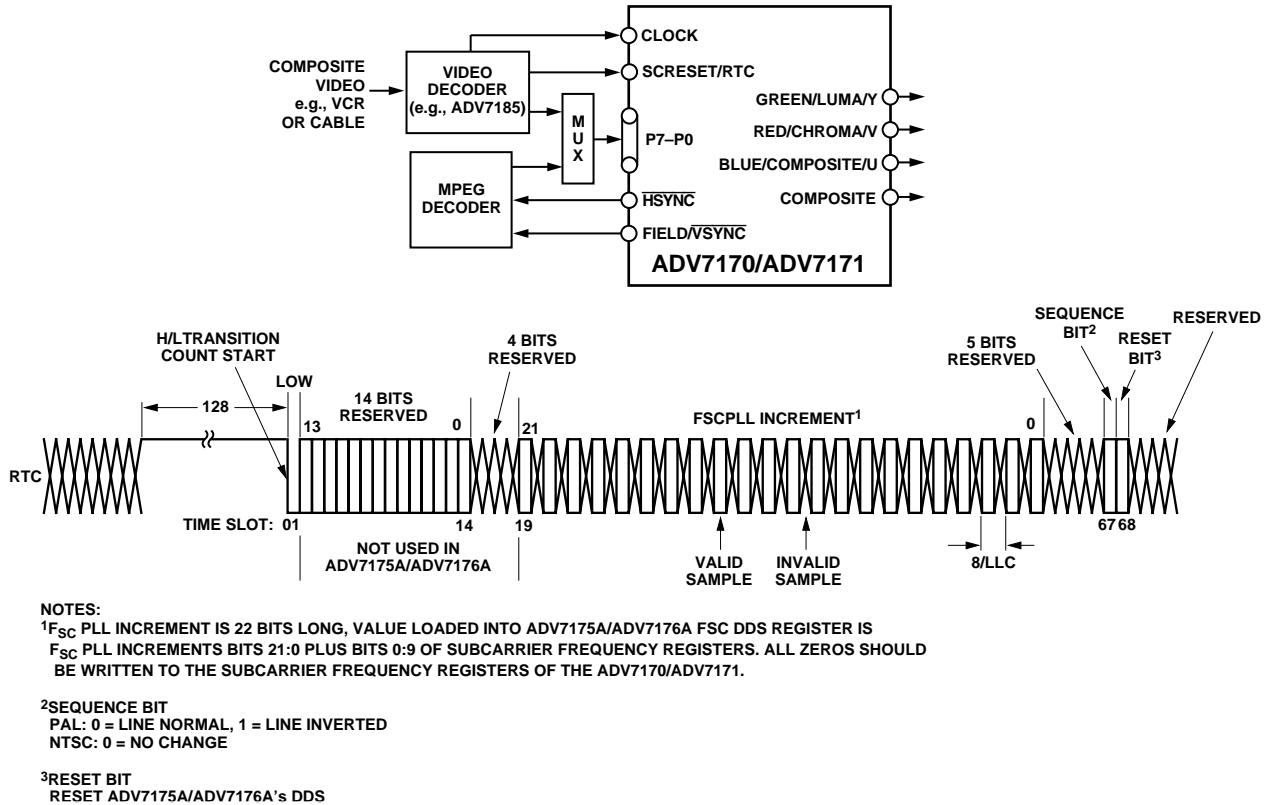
COMPOSITE VIDEO e.g., VCR OR CABLE

VIDEO DECODER (e.g., ADV7185)

M U X

MPEG DECODER

CLOCK

SCRESET/RTC

P7–P0

$\overline{HSYNC}$

FIELD/$\overline{VSYNC}$

GREEN/LUMA/Y

RED/CHROMA/V

BLUE/COMPOSITE/U

COMPOSITE

ADV7170/ADV7171

H/LTRANSITION COUNT START

128

LOW

13

14 BITS RESERVED

0

4 BITS RESERVED

21

FSCPLL INCREMENT$^1$

0

5 BITS RESERVED

SEQUENCE BIT$^2$

RESET BIT$^3$

RESERVED

RTC

TIME SLOT: 01

14

19

NOT USED IN ADV7175A/ADV7176A

VALID SAMPLE

INVALID SAMPLE

8/LLC

67 68

NOTES:
$^1$F$_{SC}$ PLL INCREMENT IS 22 BITS LONG, VALUE LOADED INTO ADV7175A/ADV7176A FSC DDS REGISTER IS F$_{SC}$ PLL INCREMENTS BITS 21:0 PLUS BITS 0:9 OF SUBCARRIER FREQUENCY REGISTERS. ALL ZEROS SHOULD BE WRITTEN TO THE SUBCARRIER FREQUENCY REGISTERS OF THE ADV7170/ADV7171.

$^2$SEQUENCE BIT
PAL: 0 = LINE NORMAL, 1 = LINE INVERTED
NTSC: 0 = NO CHANGE

$^3$RESET BIT
RESET ADV7175A/ADV7176A's DDS